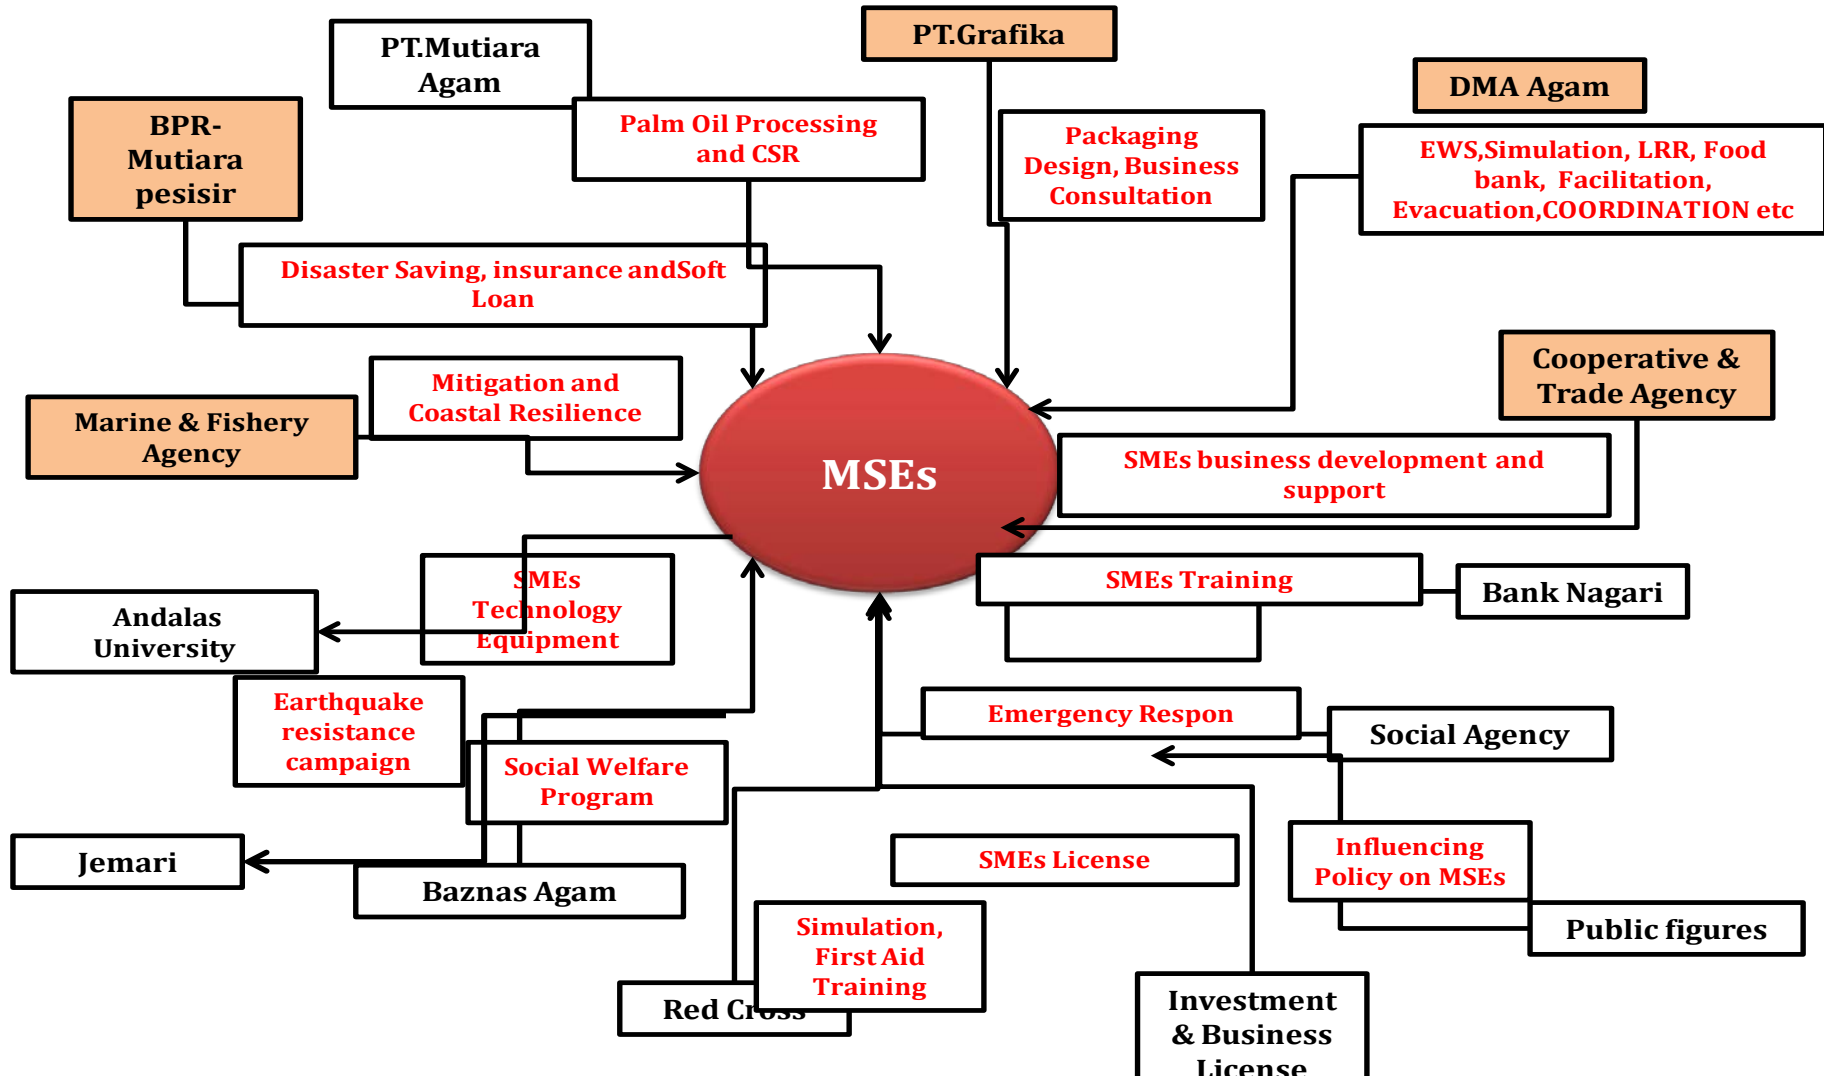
PT.Mutiara Agam

PT.Grafika

DMA Agam

BPR-Mutiara pesisir

Palm Oil Processing and CSR

Packaging Design, Business Consultation

EWS,Simulation, LRR, Food bank, Facilitation, Evacuation,COORDINATION etc

Disaster Saving, insurance andSoft Loan

Mitigation and Coastal Resilience

Marine & Fishery Agency

MSEs

Cooperative & Trade Agency

SMEs business development and support

SMEs Technology Equipment

Andalas University

SMEs Training

Bank Nagari

Earthquake resistance campaign

Emergency Respon

Social Agency

Social Welfare Program

SMEs License

Influencing Policy on MSEs

Jemari

Baznas Agam

Public figures

Simulation, First Aid Training

Red Cross

Investment & Business License